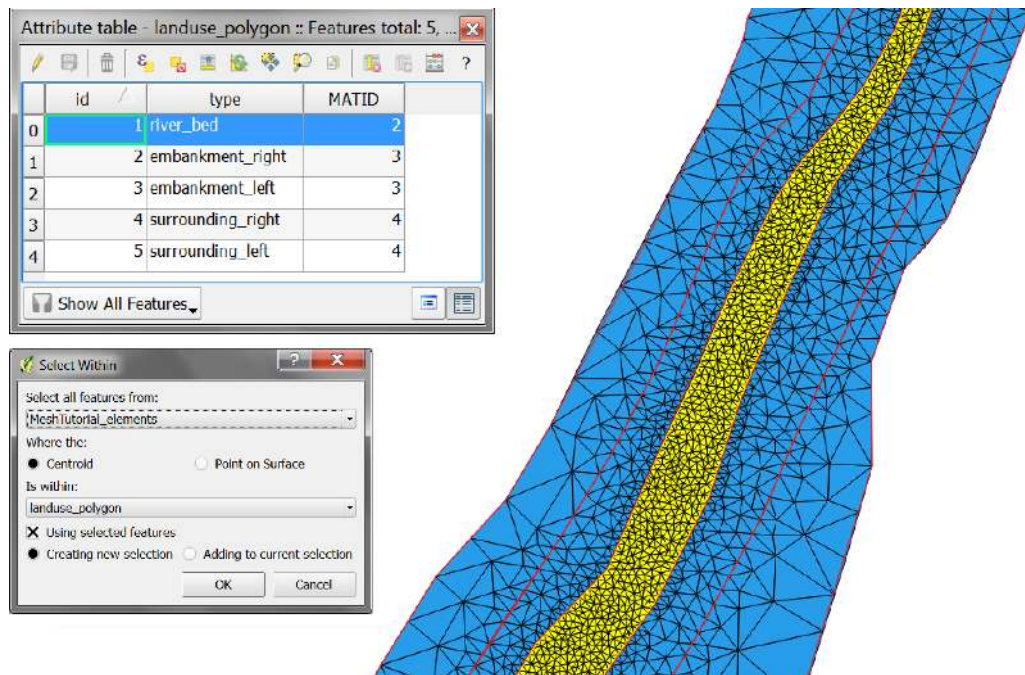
Attribute table - landuse_polygon :: Features total: 5, ...

?

| | id | type | MATID |
|---|---|---|---|
| 0 | 1 | river_bed | 2 |
| 1 | 2 | embankment_right | 3 |
| 2 | 3 | embankment_left | 3 |
| 3 | 4 | surrounding_right | 4 |
| 4 | 5 | surrounding_left | 4 |

Show All Features

Select Within

?

Select all features from:
MeshTutorial_elements
Where the:
Centroid
Point on Surface
Is within:
landuse_polygon
Using selected features
Creating new selection
Adding to current selection
OK
Cancel